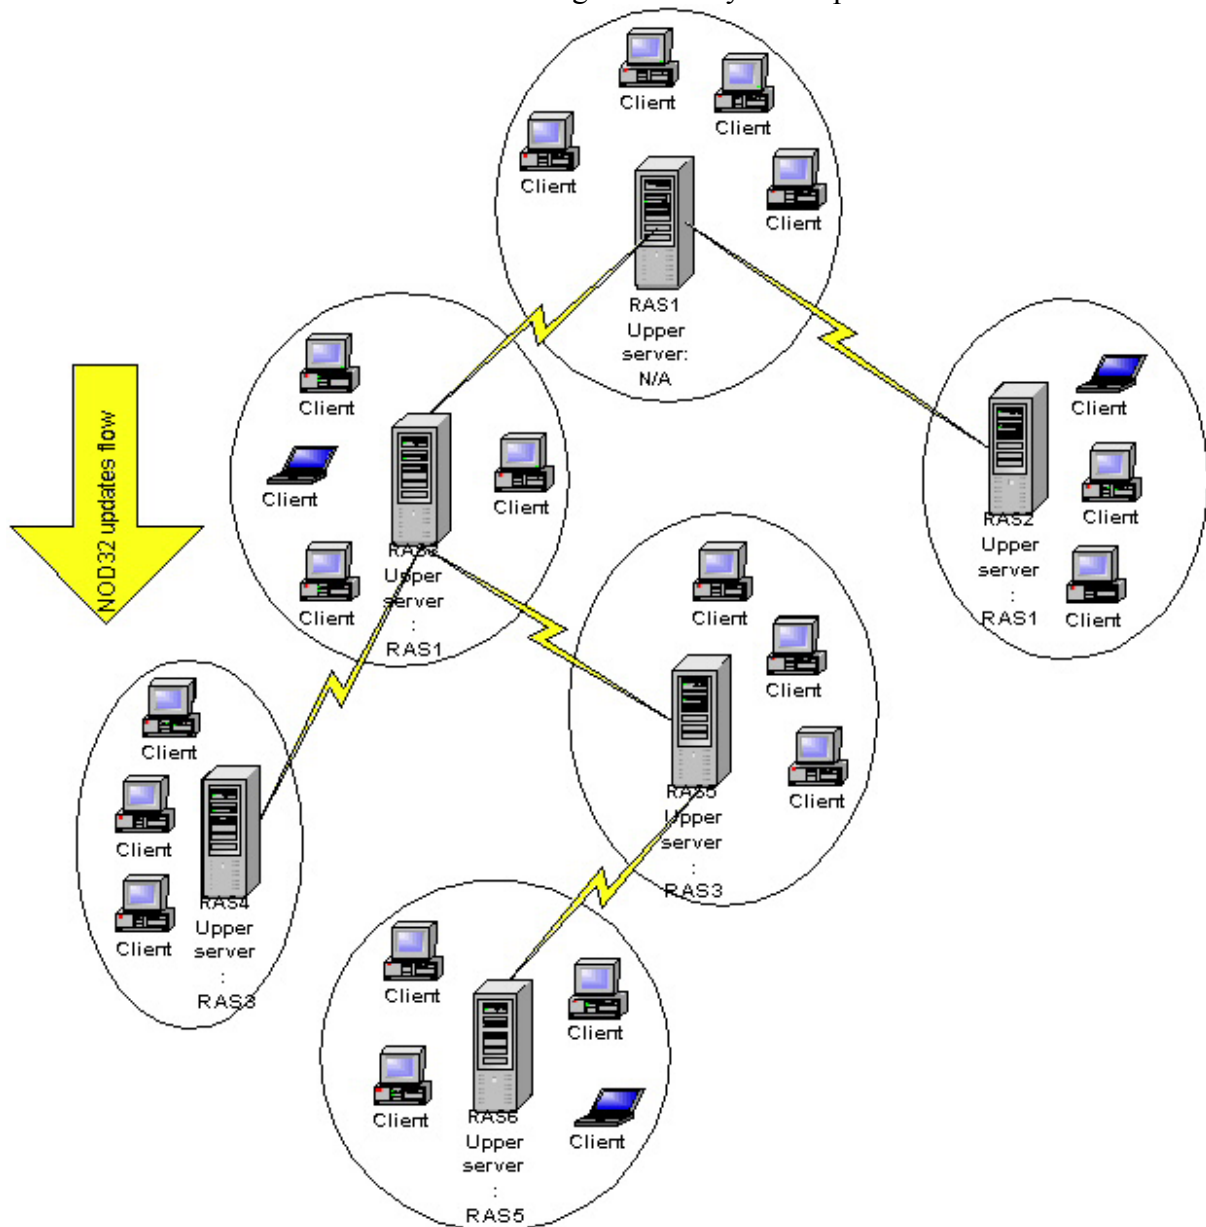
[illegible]

Client
Client
Client
Client
RAS1
Upper
server:
N/A

NOD32 updates flow

Client
Client
Client
Client
RAS3
Upper
server
:
RAS1

Client
Client
Client
RAS2
Upper
server
:
RAS1

Client
Client
Client
RAS5
Upper
server
:
RAS3

Client
Client
Client
RAS4
Upper
server
:
RAS3

Client
Client
Client
Client
RAS6
Upper
server
:
RAS5